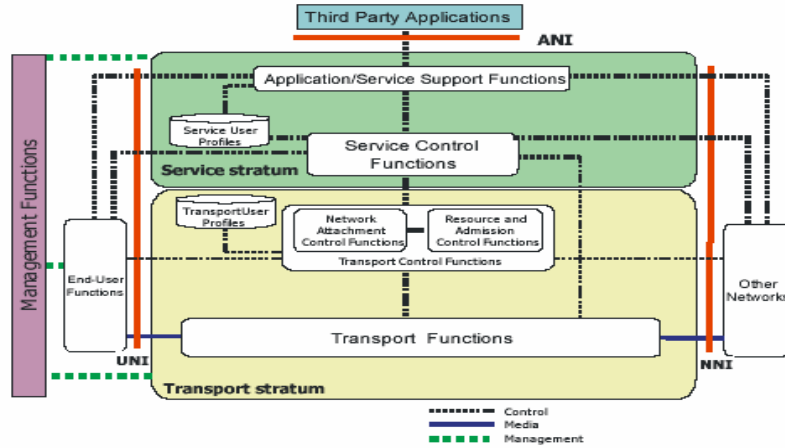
Third Party Applications

ANI

Management Functions

Application/Service Support Functions

Service User Profiles

Service Control Functions

Service stratum

TransportUser Profiles

Network Attachment Control Functions

Resource and Admission Control Functions

Transport Control Functions

End-User Functions

Other Networks

Transport Functions

UNI

NNI

Transport stratum

Control

Media

Management